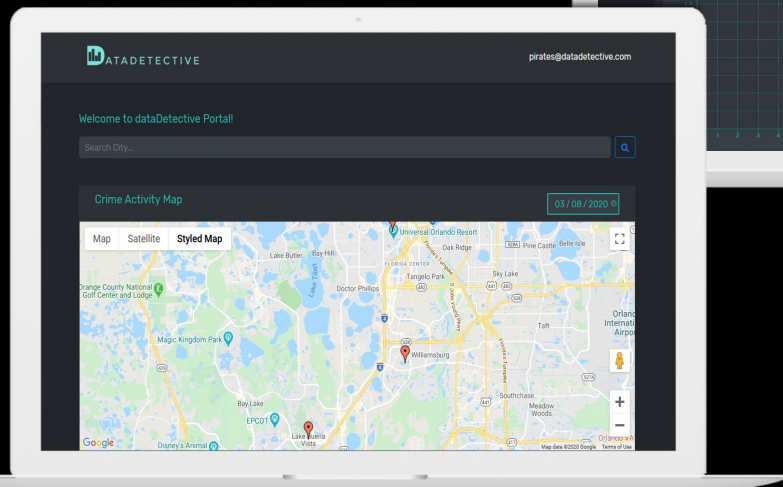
DATADETECTIVE

pirates@datadetective.com

Welcome to dataDetective Portal!

Search City...

Crime Activity Map

03 / 08 / 2020

Map
Satellite
Styled Map

Universal Orlando Resort
Oak Ridge
Pine Castle
Belle Isle
Lake Butler
Bay Hill
FLORIDA CENTER
Tangelo Park
Sky Lake
Orange County National Golf Center and Lodge
Doctor Phillips
Taft
Orlando International Airport
Magic Kingdom Park
Williamsburg
Southchase
Meadow Woods
Bay Lake
EPCOT
Lake Buena Vista
Disney's Animal
Google
Map data ©2020 Google
Terms of Use
Orlando VA